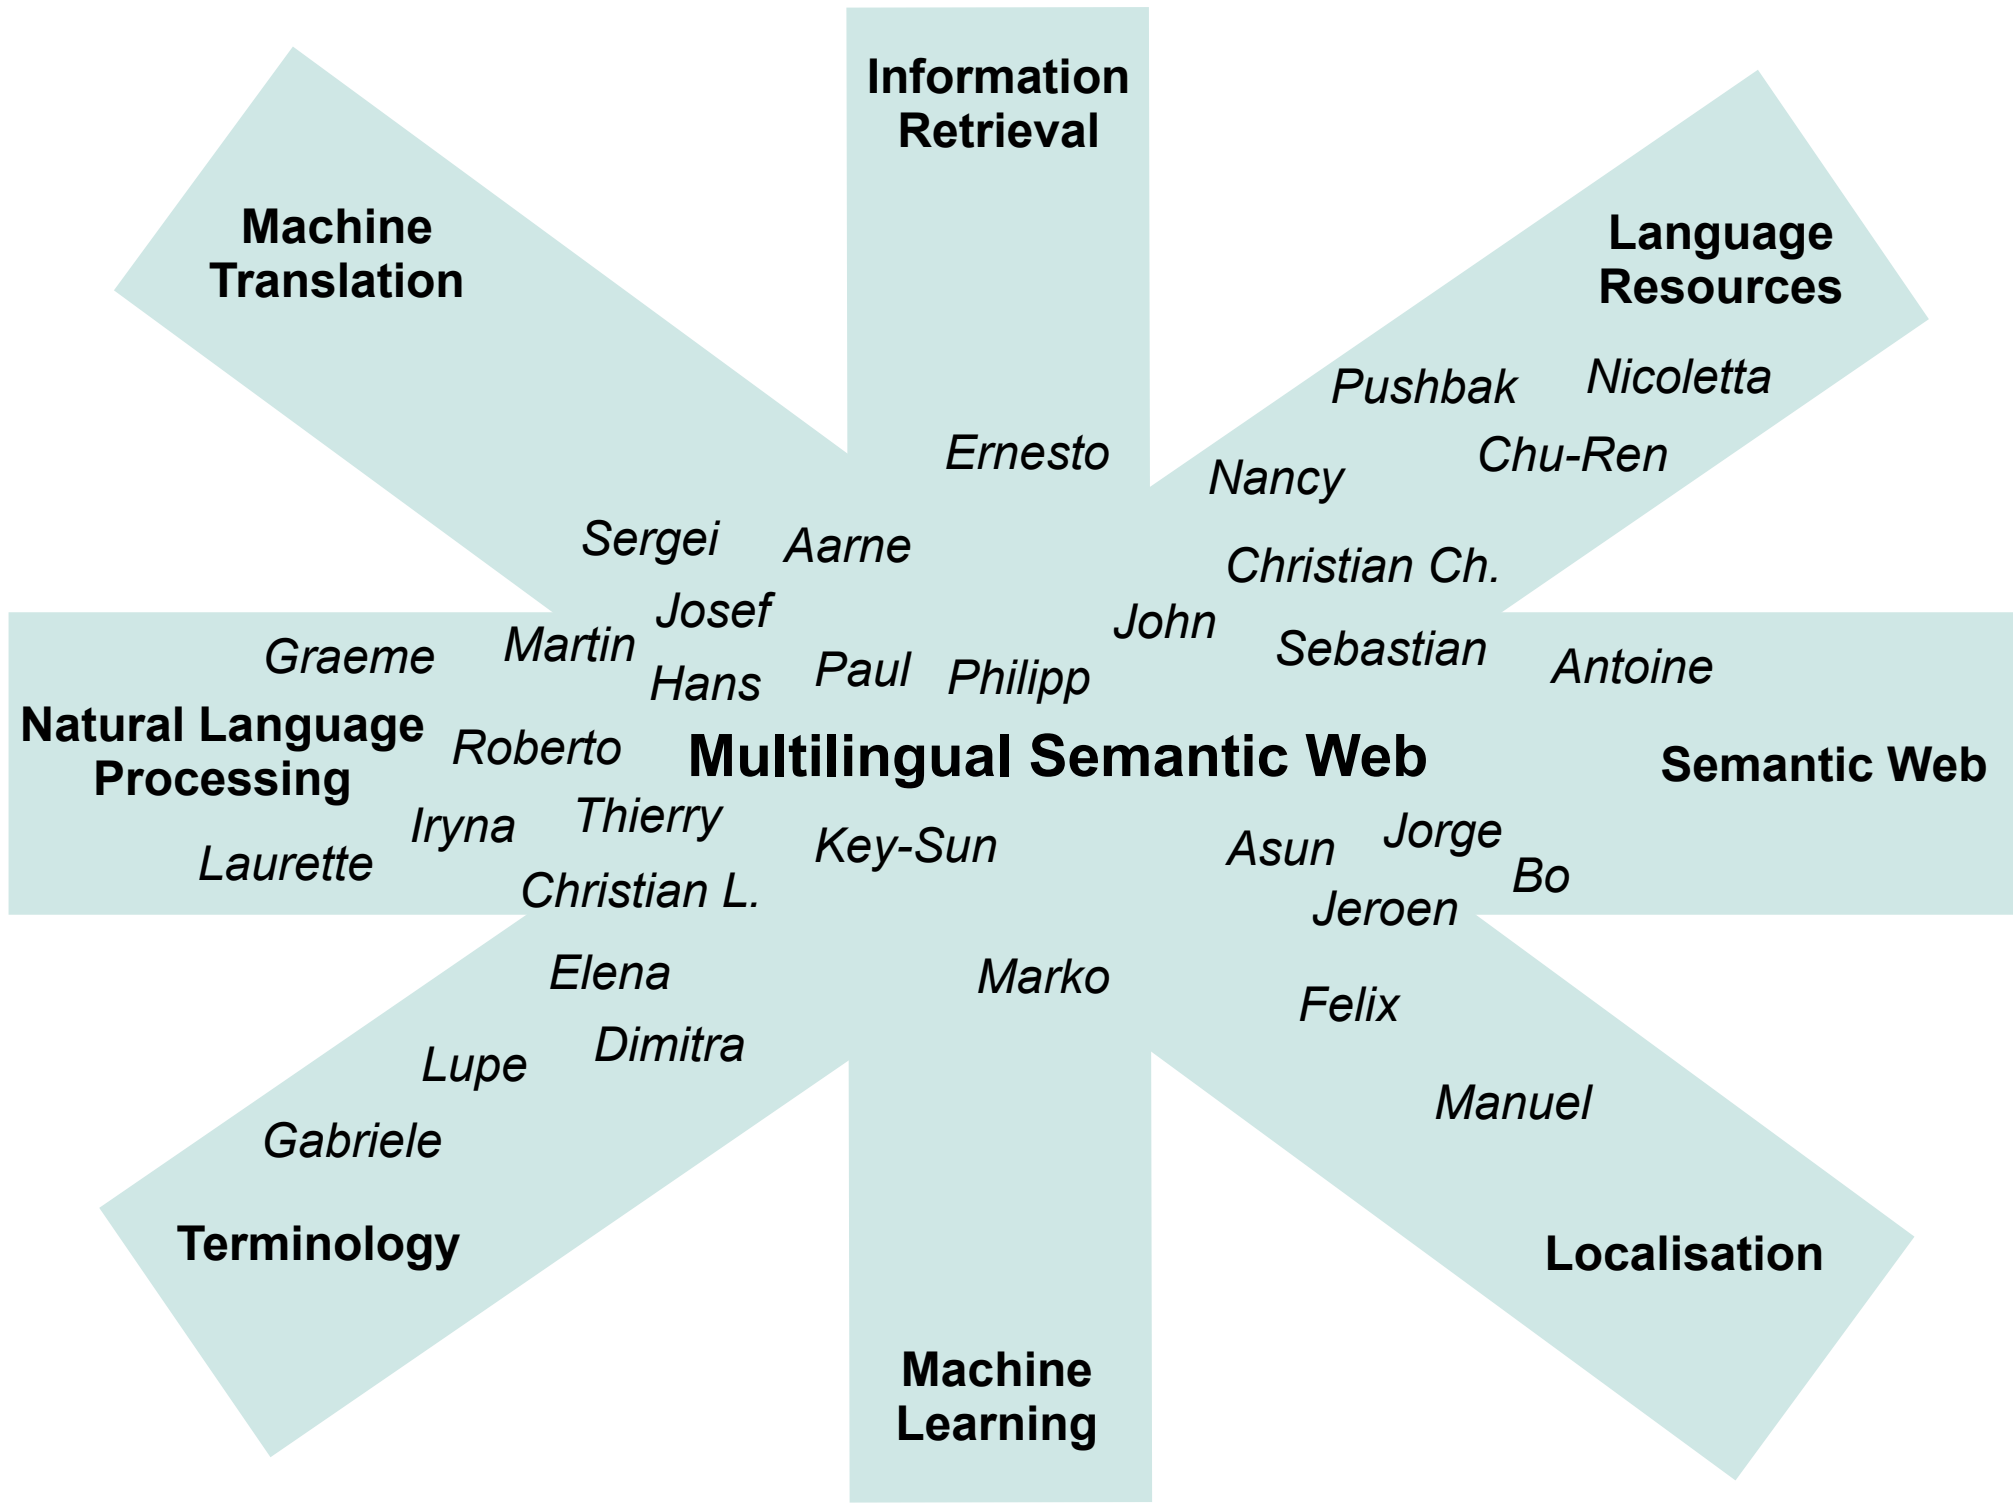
Information Retrieval

Machine Translation

Language Resources

Pushbak

Nicoletta

Ernesto

Nancy

Chu-Ren

Sergei

Aarne

Christian Ch.

Josef

John

Graeme

Martin

Paul

Philipp

Sebastian

Antoine

Hans

Natural Language Processing

Roberto

Multilingual Semantic Web

Semantic Web

Iryna

Thierry

Key-Sun

Asun

Jorge

Laurette

Bo

Christian L.

Jeroen

Elena

Marko

Felix

Dimitra

Lupe

Manuel

Gabriele

Terminology

Localisation

Machine Learning